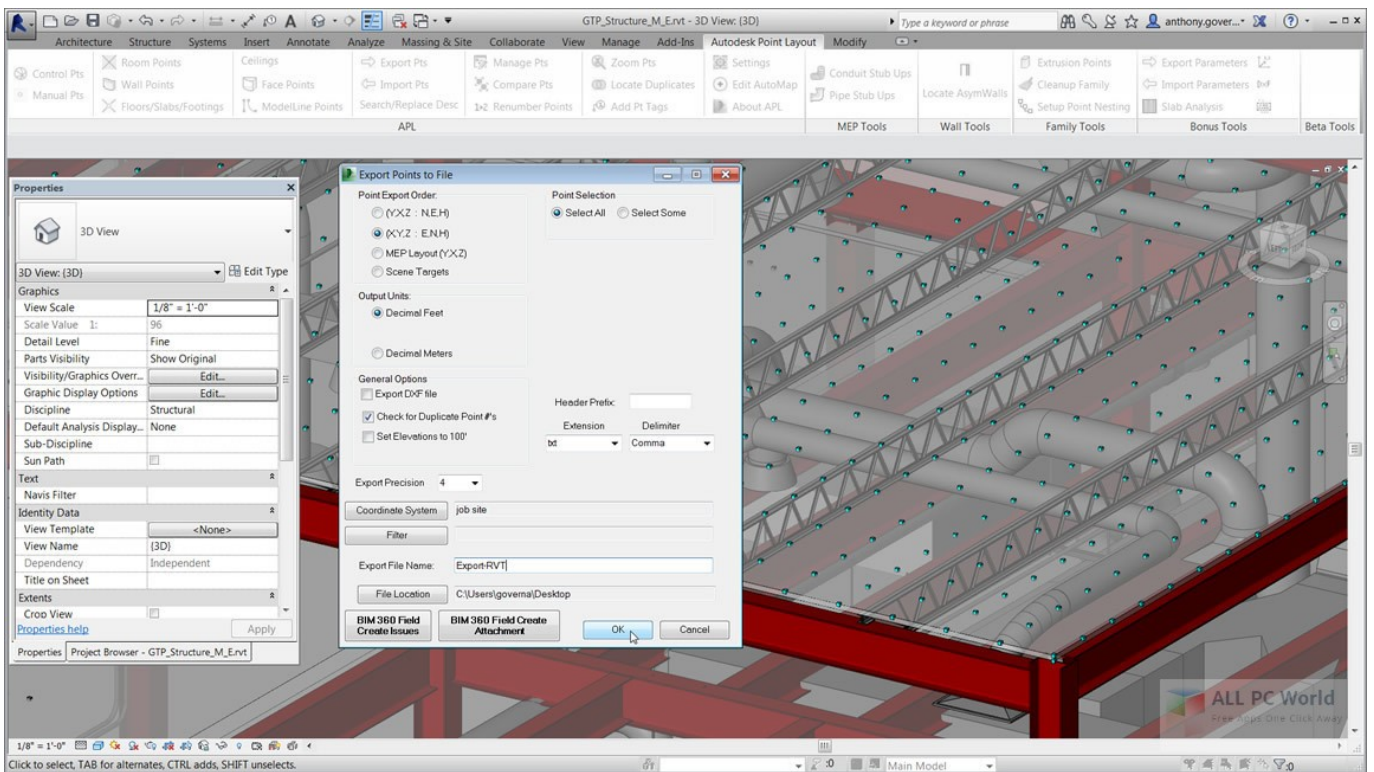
GTP_Structure_M_E.rvt - 3D View: {3D}
Type a keyword or phrase
anthony.gover...
Architecture Structure Systems Insert Annotate Analyze Massing & Site Collaborate View Manage Add-Ins Autodesk Point Layout Modify
Control Pts
Manual Pts
Room Points
Wall Points
Floors/Slabs/Footings
Ceilings
Face Points
ModelLine Points
Export Pts
Import Pts
Search/Replace Desc
Manage Pts
Compare Pts
Renumber Points
Zoom Pts
Locate Duplicates
Add Pt Tags
Settings
Edit AutoMap
About APL
APL
Conduit Stub Ups
Pipe Stub Ups
MEP Tools
Locate AsymWalls
Wall Tools
Extrusion Points
Cleanup Family
Setup Point Nesting
Family Tools
Export Parameters
Import Parameters
Slab Analysis
Bonus Tools
Beta Tools

Properties
3D View
3D View: {3D}
Edit Type
Graphics
| View Scale | 1/8" = 1'-0" |
|---|---|
| Scale Value 1: | 96 |
| Detail Level | Fine |
| Parts Visibility | Show Original |
| Visibility/Graphics Overr... | Edit... |
| Graphic Display Options | Edit... |
| Discipline | Structural |
| Default Analysis Display... | None |
| Sub-Discipline | |
| Sun Path | |
Text
| Navis Filter | |
|---|---|
Identity Data
| View Template | <None> |
|---|---|
| View Name | {3D} |
| Dependency | Independent |
| Title on Sheet | |
Extents
| Crop View | |
|---|---|
Properties help
Apply
Properties
Project Browser - GTP_Structure_M_E.rvt

Export Points to File
Point Export Order:
(Y,X,Z : N,E,H)
(X,Y,Z : E,N,H)
MEP Layout (Y,X,Z)
Scene Targets
Point Selection
Select All
Select Some
Output Units:
Decimal Feet
Decimal Meters
General Options
Export DXF file
Check for Duplicate Point #'s
Set Elevations to 100'
Header Prefix:
Extension
Delimiter
txt
Comma
Export Precision 4
Coordinate System
job site
Filter
Export File Name:
Export-RVT
File Location
C:\Users\governa\Desktop
BIM 360 Field Create Issues
BIM 360 Field Create Attachment
OK
Cancel

1/8" = 1'-0"
Click to select, TAB for alternates, CTRL adds, SHIFT unselects.
:0
Main Model
:0
ALL PC World
Free Apps One Click Away